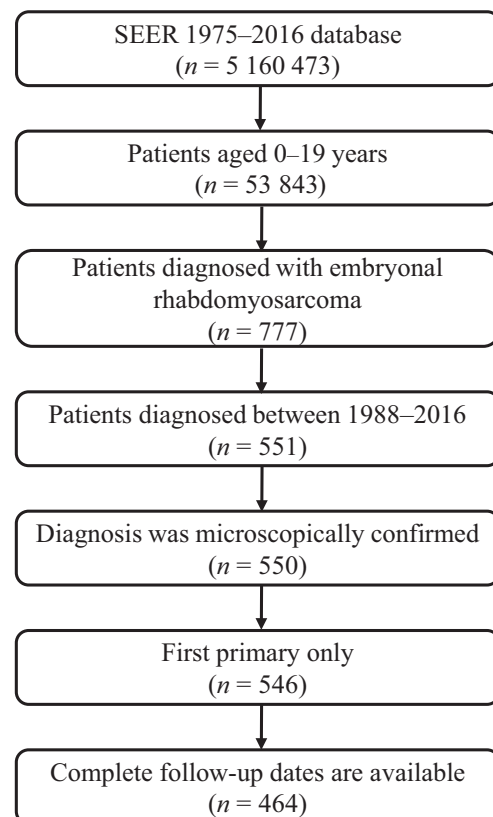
SEER 1975–2016 database
($n$ = 5 160 473)

Patients aged 0–19 years
($n$ = 53 843)

Patients diagnosed with embryonal rhabdomyosarcoma
($n$ = 777)

Patients diagnosed between 1988–2016
($n$ = 551)

Diagnosis was microscopically confirmed
($n$ = 550)

First primary only
($n$ = 546)

Complete follow-up dates are available
($n$ = 464)